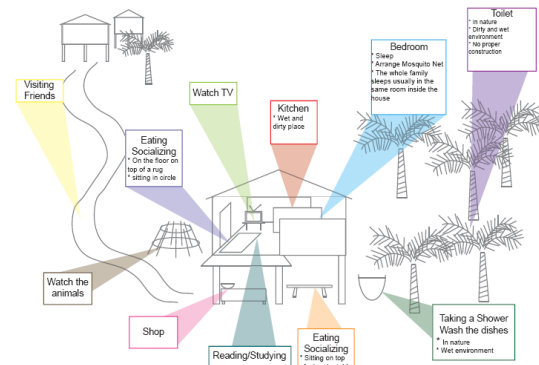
Visiting Friends

Watch TV

Kitchen
* Wet and dirty place

Bedroom
* Sleep
* Arrange Mosquito Net
* The whole family sleeps usually in the same room inside the house

Toilet
* In nature
* Dirty and wet environment
* No proper construction

Eating
Socializing
* On the floor on top of a rug
* sitting in circle

Watch the animals

Shop

Reading/Studying

Eating
Socializing
* Sitting on top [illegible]

Taking a Shower
Wash the dishes
* In nature
* Wet environment